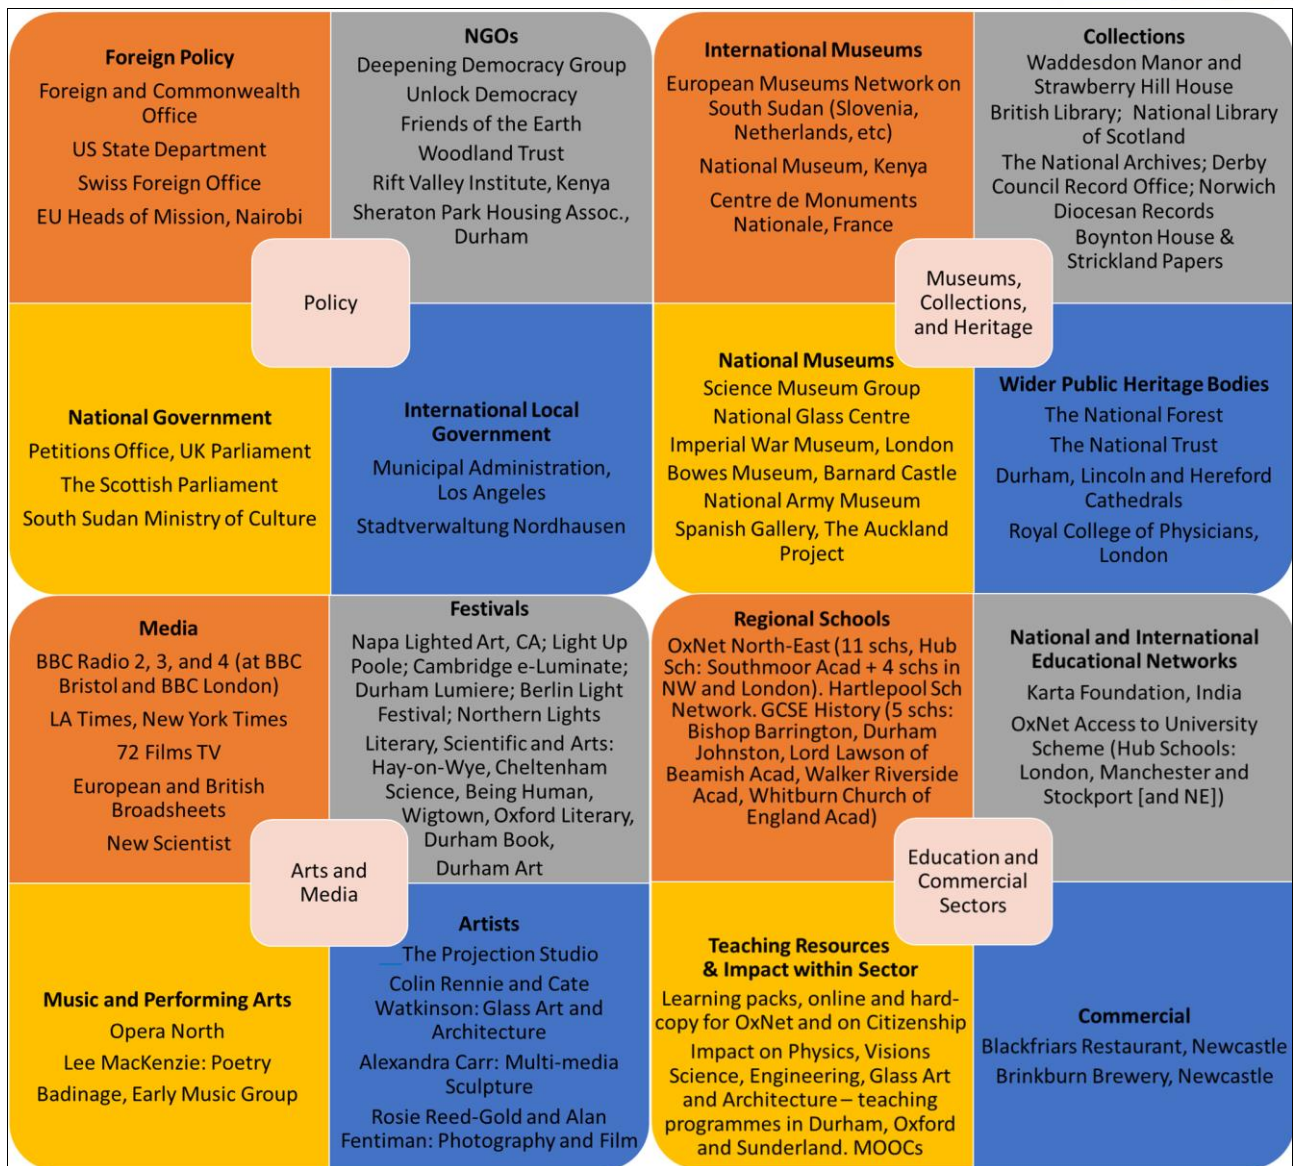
Foreign Policy
Foreign and Commonwealth Office
US State Department
Swiss Foreign Office
EU Heads of Mission, Nairobi

NGOs
Deepening Democracy Group
Unlock Democracy
Friends of the Earth
Woodland Trust
Rift Valley Institute, Kenya
Sheraton Park Housing Assoc., Durham

Policy

National Government
Petitions Office, UK Parliament
The Scottish Parliament
South Sudan Ministry of Culture

International Local Government
Municipal Administration, Los Angeles
Stadtverwaltung Nordhausen

International Museums
European Museums Network on South Sudan (Slovenia, Netherlands, etc)
National Museum, Kenya
Centre de Monuments Nationale, France

Collections
Waddesdon Manor and Strawberry Hill House
British Library; National Library of Scotland
The National Archives; Derby Council Record Office; Norwich Diocesan Records
Boynton House & Strickland Papers

Museums, Collections, and Heritage

National Museums
Science Museum Group
National Glass Centre
Imperial War Museum, London
Bowes Museum, Barnard Castle
National Army Museum
Spanish Gallery, The Auckland Project

Wider Public Heritage Bodies
The National Forest
The National Trust
Durham, Lincoln and Hereford Cathedrals
Royal College of Physicians, London

Media
BBC Radio 2, 3, and 4 (at BBC Bristol and BBC London)
LA Times, New York Times
72 Films TV
European and British Broadsheets
New Scientist

Festivals
Napa Lighted Art, CA; Light Up Poole; Cambridge e-Luminate; Durham Lumiere; Berlin Light Festival; Northern Lights
Literary, Scientific and Arts: Hay-on-Wye, Cheltenham Science, Being Human, Wigtown, Oxford Literary, Durham Book, Durham Art

Arts and Media

Music and Performing Arts
Opera North
Lee MacKenzie: Poetry
Badinage, Early Music Group

Artists
The Projection Studio
Colin Rennie and Cate Watkinson: Glass Art and Architecture
Alexandra Carr: Multi-media Sculpture
Rosie Reed-Gold and Alan Fentiman: Photography and Film

Regional Schools
OxNet North-East (11 schs, Hub Sch: Southmoor Acad + 4 schs in NW and London). Hartlepool Sch Network. GCSE History (5 schs: Bishop Barrington, Durham Johnston, Lord Lawson of Beamish Acad, Walker Riverside Acad, Whitburn Church of England Acad)

National and International Educational Networks
Karta Foundation, India
OxNet Access to University Scheme (Hub Schools: London, Manchester and Stockport [and NE])

Education and Commercial Sectors

Teaching Resources & Impact within Sector
Learning packs, online and hard-copy for OxNet and on Citizenship
Impact on Physics, Visions Science, Engineering, Glass Art and Architecture – teaching programmes in Durham, Oxford and Sunderland. MOOCs

Commercial
Blackfriars Restaurant, Newcastle
Brinkburn Brewery, Newcastle